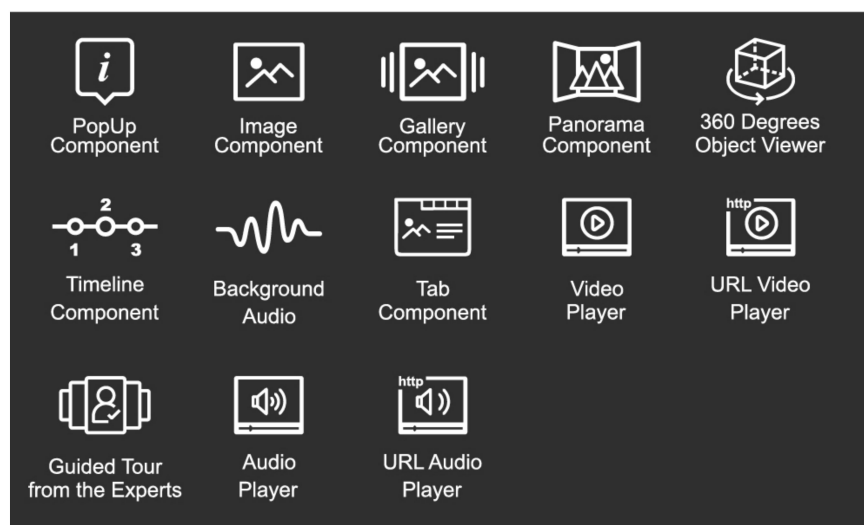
i

PopUp Component

Image Component

Gallery Component

Panorama Component

360 Degrees Object Viewer

2
1 3

Timeline Component

Background Audio

Tab Component

Video Player

http

URL Video Player

Guided Tour from the Experts

Audio Player

http

URL Audio Player